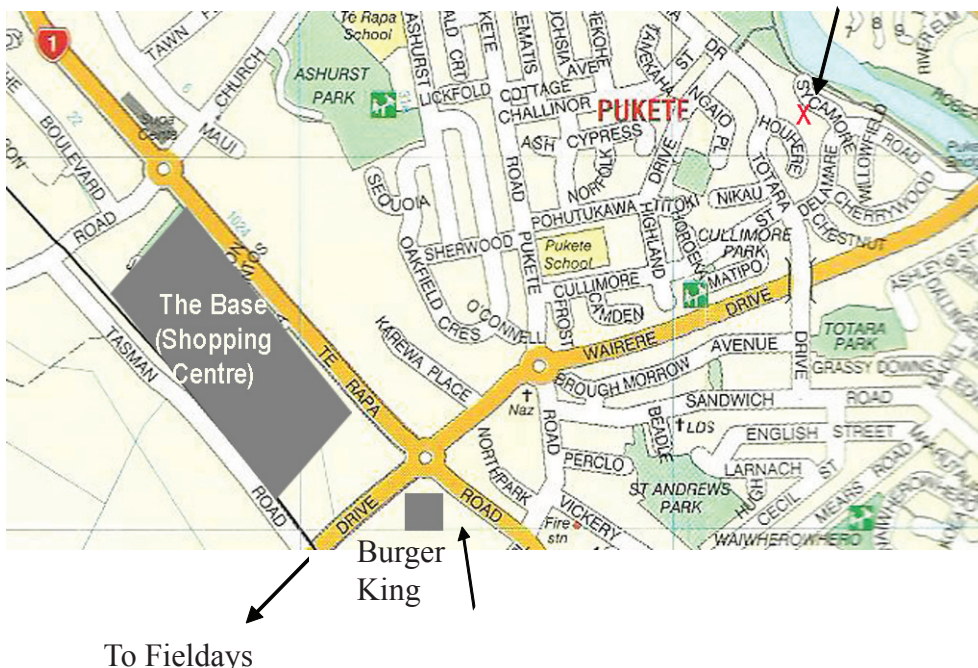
1
TAWN
Te Rapa School
ASHURST PARK
CHURCH
MAUI
BOULEVARD
ROAD
ASHURST
LICKFOLD
COTTAGE
CHALLINOR
ASH
CYPRESS
PUKETE
NGAIO PL
HOUKERE
SYCAMORE
X
ROAD
WILLOWFIELD
CHERRYWOOD
DELAMARE
CHESTNUT
TOTARA
NIKAU
TITOKI
HIGHLAND
DRIVE
NORFOLK
POHUTUKAWA
SEQUOIA
SHERWOOD
PUKETE
ROAD
Pukete School
CULLIMORE PARK
CULLIMORE
CAMDEN
MATIPO
OAKFIELD CRES
O'CONNELL
FROST
WAIRERE
DRIVE
AVENUE
TOTARA PARK
GRASSY DOWNS
DRIVE
The Base (Shopping Centre)
TE RAPA
TASMAN
ROAD
KAREWA PLACE
BROUGH
MORROW
Naz
SANDWICH
ROAD
LDS
ENGLISH
STREET
BEADLE
NORTHPARK
ROAD
PERCLO
LARNACH
ST ANDREWS PARK
HUGH
CECIL
MEARS ROAD
VICKERY
Fire stn
WAIWHEROWHERO
DRIVE
ROAD
Burger King
To Fieldays